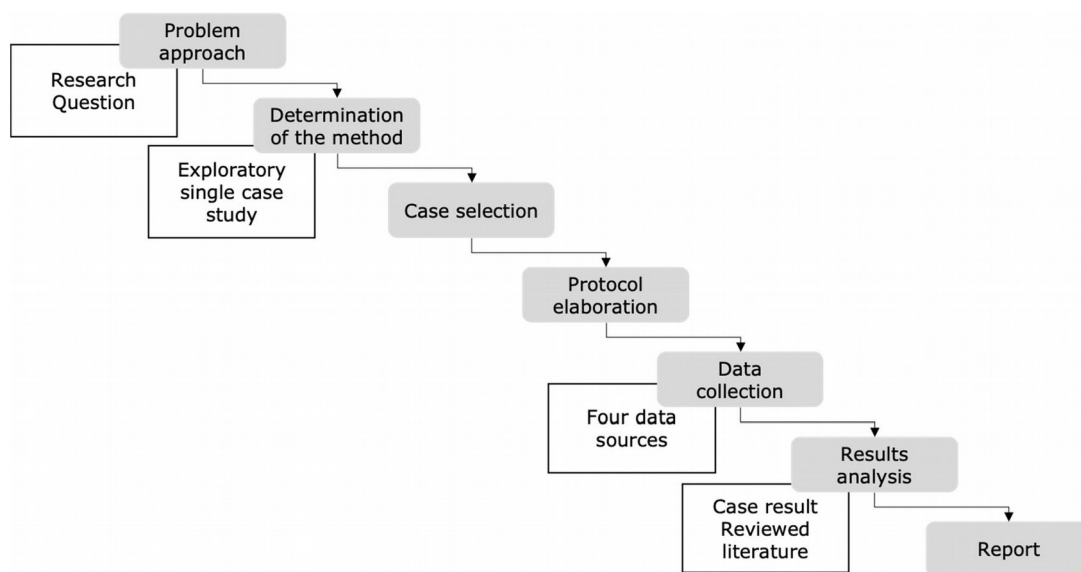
Problem approach

Research Question

Determination of the method

Exploratory single case study

Case selection

Protocol elaboration

Data collection

Four data sources

Results analysis

Case result Reviewed literature

Report